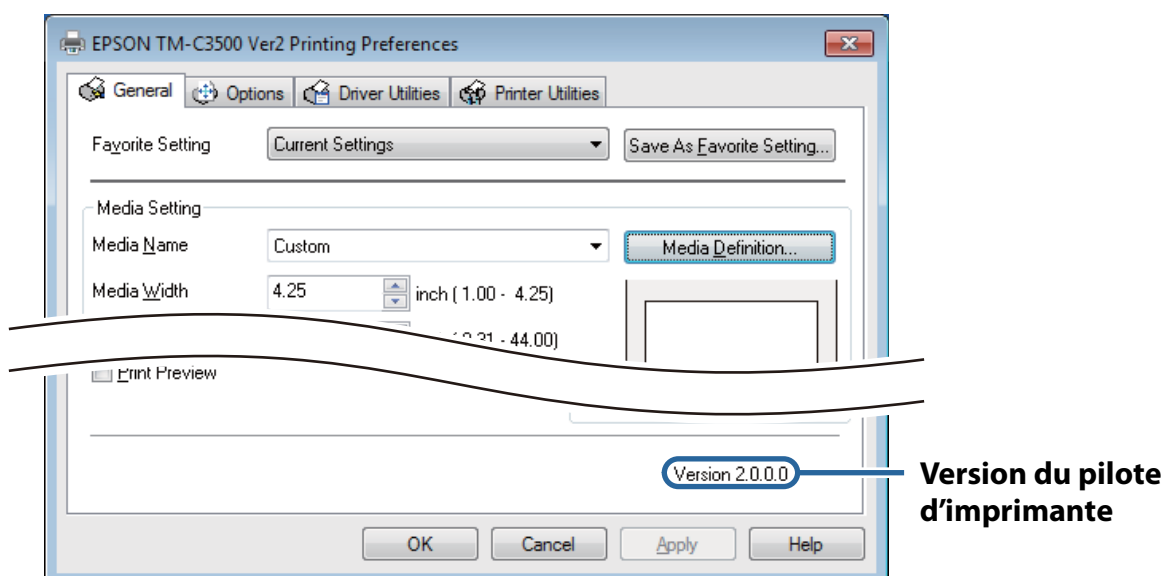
EPSON TM-C3500 Ver2 Printing Preferences

General
Options
Driver Utilities
Printer Utilities

Favorite Setting
Current Settings
Save As Favorite Setting...

Media Setting
Media Name
Custom
Media Definition...
Media Width
4.25
inch ( 1.00 - 4.25)
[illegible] 31 - 44.00)

Print Preview

Version 2.0.0.0

Version du pilote d'imprimante

OK
Cancel
Apply
Help